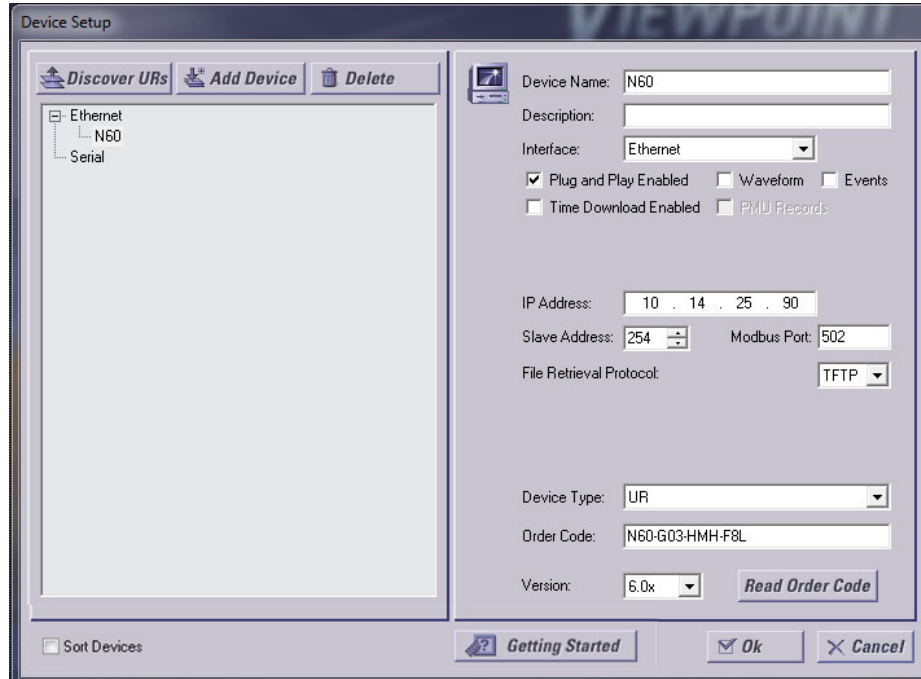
Device Setup

VIEWPOINT

Discover URs
Add Device
Delete

Ethernet
N60
Serial

Device Name: N60
Description:
Interface: Ethernet
Plug and Play Enabled
Waveform
Events
Time Download Enabled
PMU Records

IP Address: 10 . 14 . 25 . 90
Slave Address: 254
Modbus Port: 502
File Retrieval Protocol: TFTP

Device Type: UR
Order Code: N60-G03-HMH-F8L
Version: 6.0x
Read Order Code

Sort Devices
Getting Started
Ok
Cancel